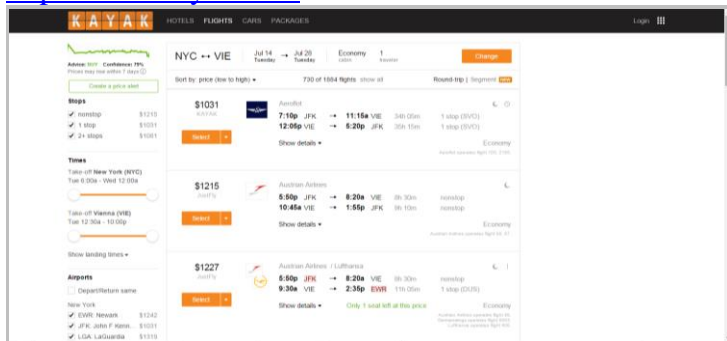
KAYAK HOTELS FLIGHTS CARS PACKAGES Login

Advice: BUY Confidence: 79%
Prices may rise within 7 days
Create a price alert

NYC ↔ VIE Jul 14 Tuesday → Jul 28 Tuesday Economy cabin 1 traveler Change

Sort by: price (low to high) ▾ 730 of 1504 flights show all Round-trip | Segment

Stops
nonstop $1215
1 stop $1031
2+ stops $1031

Times
Take-off New York (NYC)
Tue 6:00a - Wed 12:00a
Take-off Vienna (VIE)
Tue 12:30a - 10:00p
Show landing times ▾

Airports
Depart/Return same
New York
EWR: Newark $1242
JFK: John F Kenn... $1031
LGA: LaGuardia $1319

$1031
KAYAK
Select
Aeroflot
7:10p JFK → 11:15a VIE 34h 05m 1 stop (SVO)
12:05p VIE → 5:20p JFK 20h 15m 1 stop (SVO)
Show details ▾
Economy

$1215
JustFly
Select
Austrian Airlines
5:50p JFK → 8:20a VIE 8h 30m nonstop
10:45a VIE → 1:55p JFK 9h 10m nonstop
Show details ▾
Economy

$1227
JustFly
Select
Austrian Airlines / Lufthansa
5:50p JFK → 8:20a VIE 8h 30m nonstop
9:30a VIE → 2:35p EWR 11h 05m 1 stop (DUS)
Show details ▾ Only 1 seat left at this price
Economy